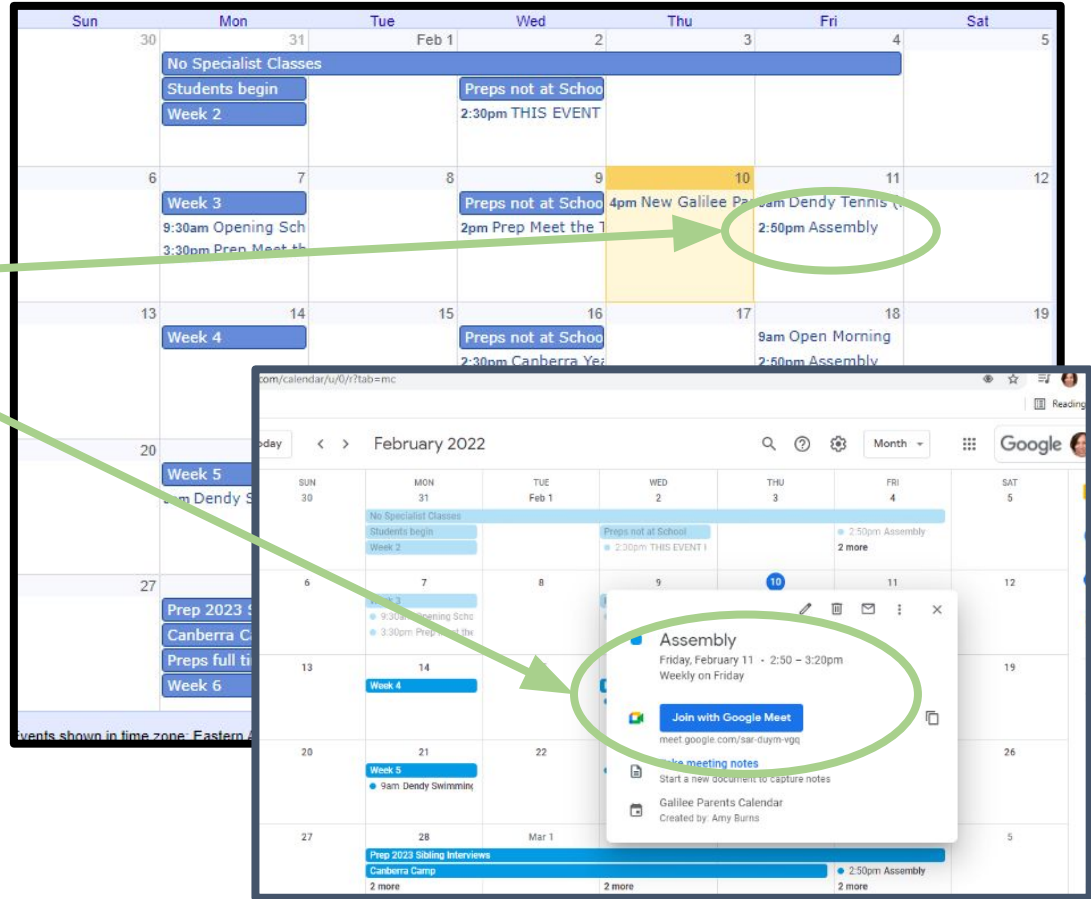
| Sun | Mon | Tue | Wed | Thu | Fri | Sat |
|---|---|---|---|---|---|---|
| 30 | 31 | Feb 1 | 2 | 3 | 4 | 5 |
| | No Specialist Classes | | | | | |
| | Students begin | | Preps not at Schoo | | | |
| | Week 2 | | 2:30pm THIS EVENT | | | |
| 6 | 7 | 8 | 9 | 10 | 11 | 12 |
| | Week 3 | | Preps not at Schoo | 4pm New Galilee Pa | 9am Dendy Tennis ( | |
| | 9:30am Opening Sch | | 2pm Prep Meet the T | | 2:50pm Assembly | |
| | 3:30pm Prep Meet th | | | | | |
| 13 | 14 | 15 | 16 | 17 | 18 | 19 |
| | Week 4 | | Preps not at Schoo | | 9am Open Morning | |
| | | | 2:30pm Canberra Yea | | 2:50pm Assembly | |
| 20 | | | | | | |
| | Week 5 | | | | | |
| | 9am Dendy S | | | | | |
| 27 | | | | | | |
| | Prep 2023 S | | | | | |
| | Canberra C | | | | | |
| | Preps full ti | | | | | |
| | Week 6 | | | | | |

Events shown in time zone: Eastern A

.com/calendar/u/0/r?tab=mc

Reading

oday < > February 2022 Month Google

| SUN | MON | TUE | WED | THU | FRI | SAT |
|---|---|---|---|---|---|---|
| 30 | 31 | Feb 1 | 2 | 3 | 4 | 5 |
| | No Specialist Classes | | | | | |
| | Students begin | | Preps not at School | | 2:50pm Assembly | |
| | Week 2 | | 2:30pm THIS EVENT I | | 2 more | |
| 6 | 7 | 8 | 9 | 10 | 11 | 12 |
| | Week 3 | | | | | |
| | 9:30am Opening Scho | | | | | |
| | 3:30pm Prep Meet the | | | | | |
| 13 | 14 | | | | | 19 |
| | Week 4 | | | | | |
| 20 | 21 | 22 | | | | 26 |
| | Week 5 | | | | | |
| | 9am Dendy Swimming | | | | | |
| 27 | 28 | Mar 1 | | | | 5 |
| | Prep 2023 Sibling Interviews | | | | | |
| | Canberra Camp | | | | 2:50pm Assembly | |
| | 2 more | | 2 more | | 2 more | |

Assembly
Friday, February 11 · 2:50 – 3:20pm
Weekly on Friday

Join with Google Meet
meet.google.com/sar-duym-vgq

Take meeting notes
Start a new document to capture notes

Galilee Parents Calendar
Created by: Amy Burns